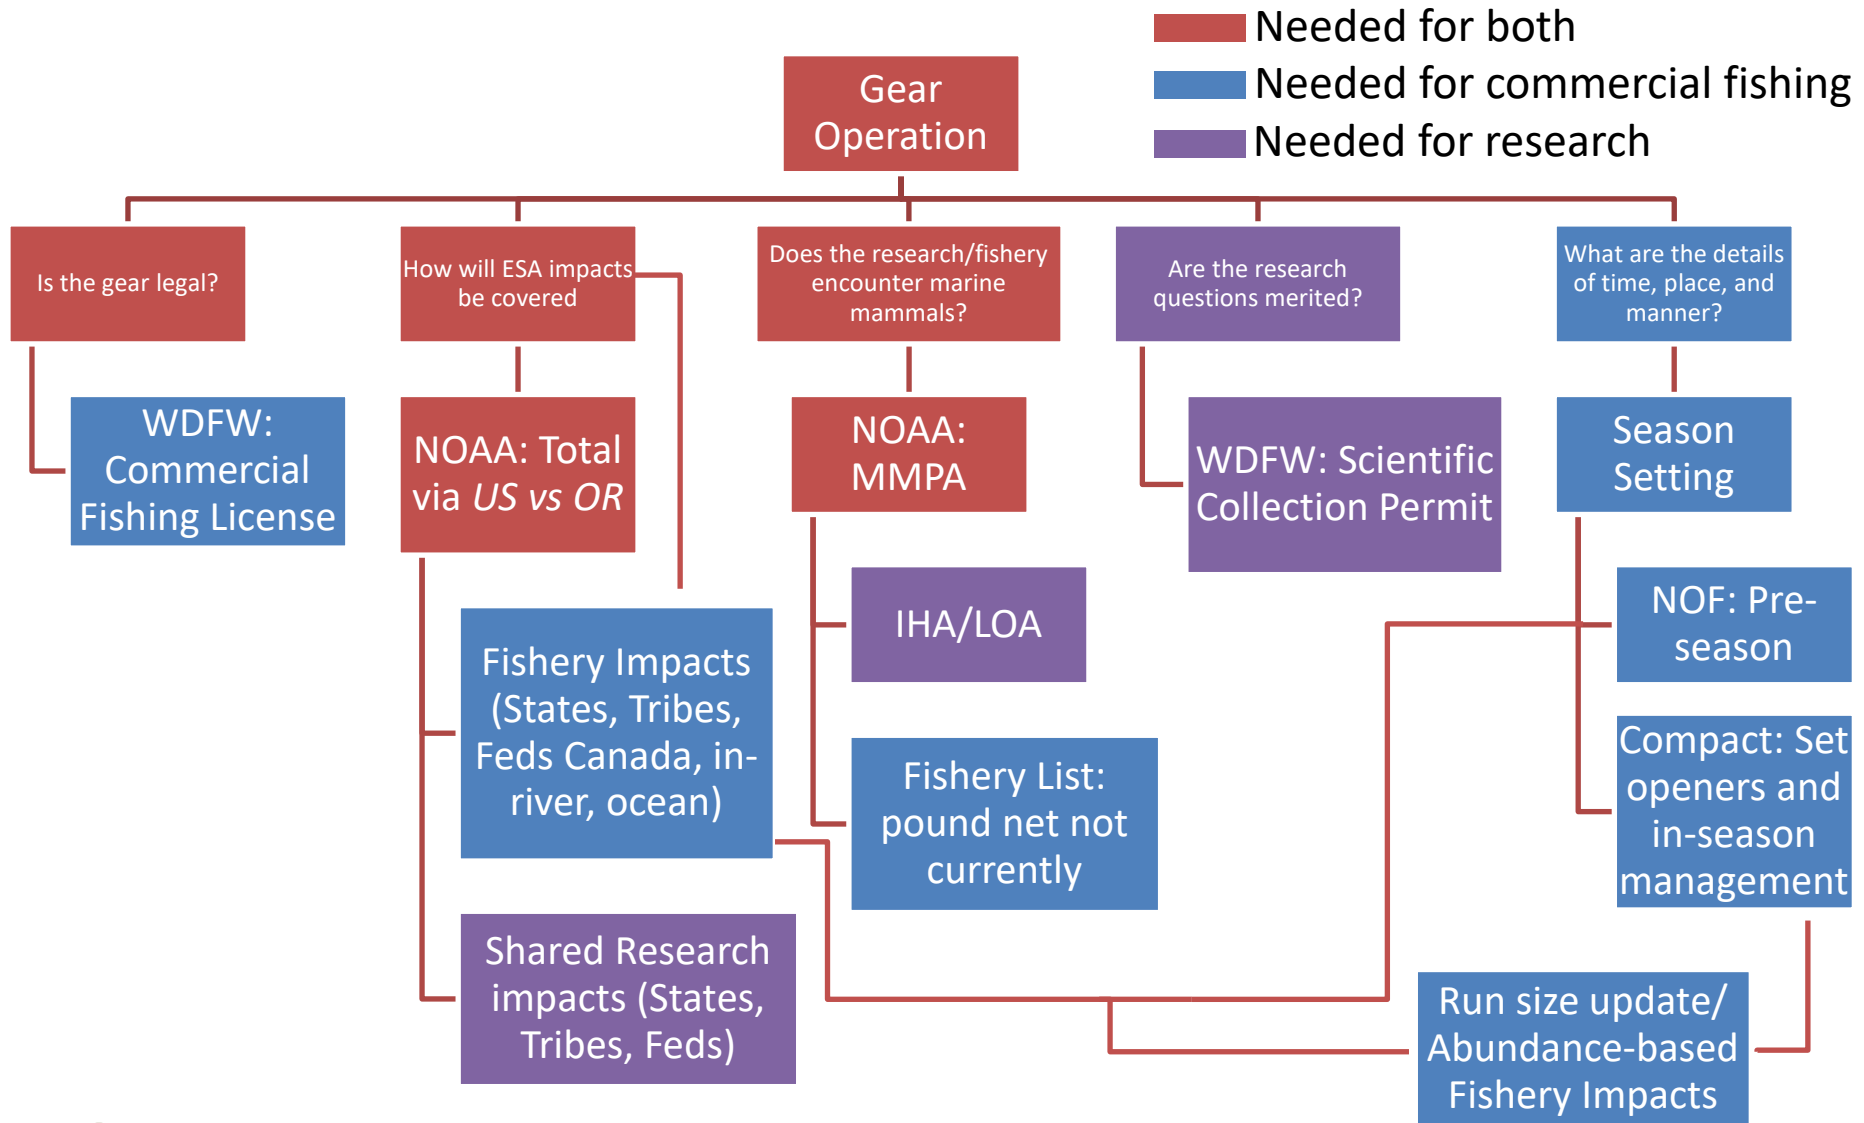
Needed for both
Needed for commercial fishing
Needed for research

Gear Operation

Is the gear legal?

How will ESA impacts be covered

Does the research/fishery encounter marine mammals?

Are the research questions merited?

What are the details of time, place, and manner?

WDFW: Commercial Fishing License

NOAA: Total via *US vs OR*

NOAA: MMPA

WDFW: Scientific Collection Permit

Season Setting

IHA/LOA

NOF: Pre-season

Fishery Impacts (States, Tribes, Feds Canada, in-river, ocean)

Fishery List: pound net not currently

Compact: Set openers and in-season management

Shared Research impacts (States, Tribes, Feds)

Run size update/ Abundance-based Fishery Impacts